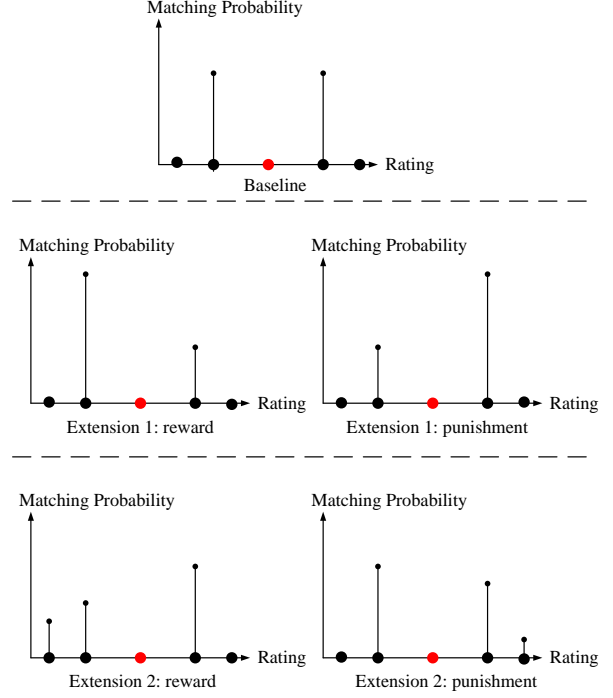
Matching Probability

Rating

Baseline

Matching Probability

Rating

Extension 1: reward

Matching Probability

Rating

Extension 1: punishment

Matching Probability

Rating

Extension 2: reward

Matching Probability

Rating

Extension 2: punishment